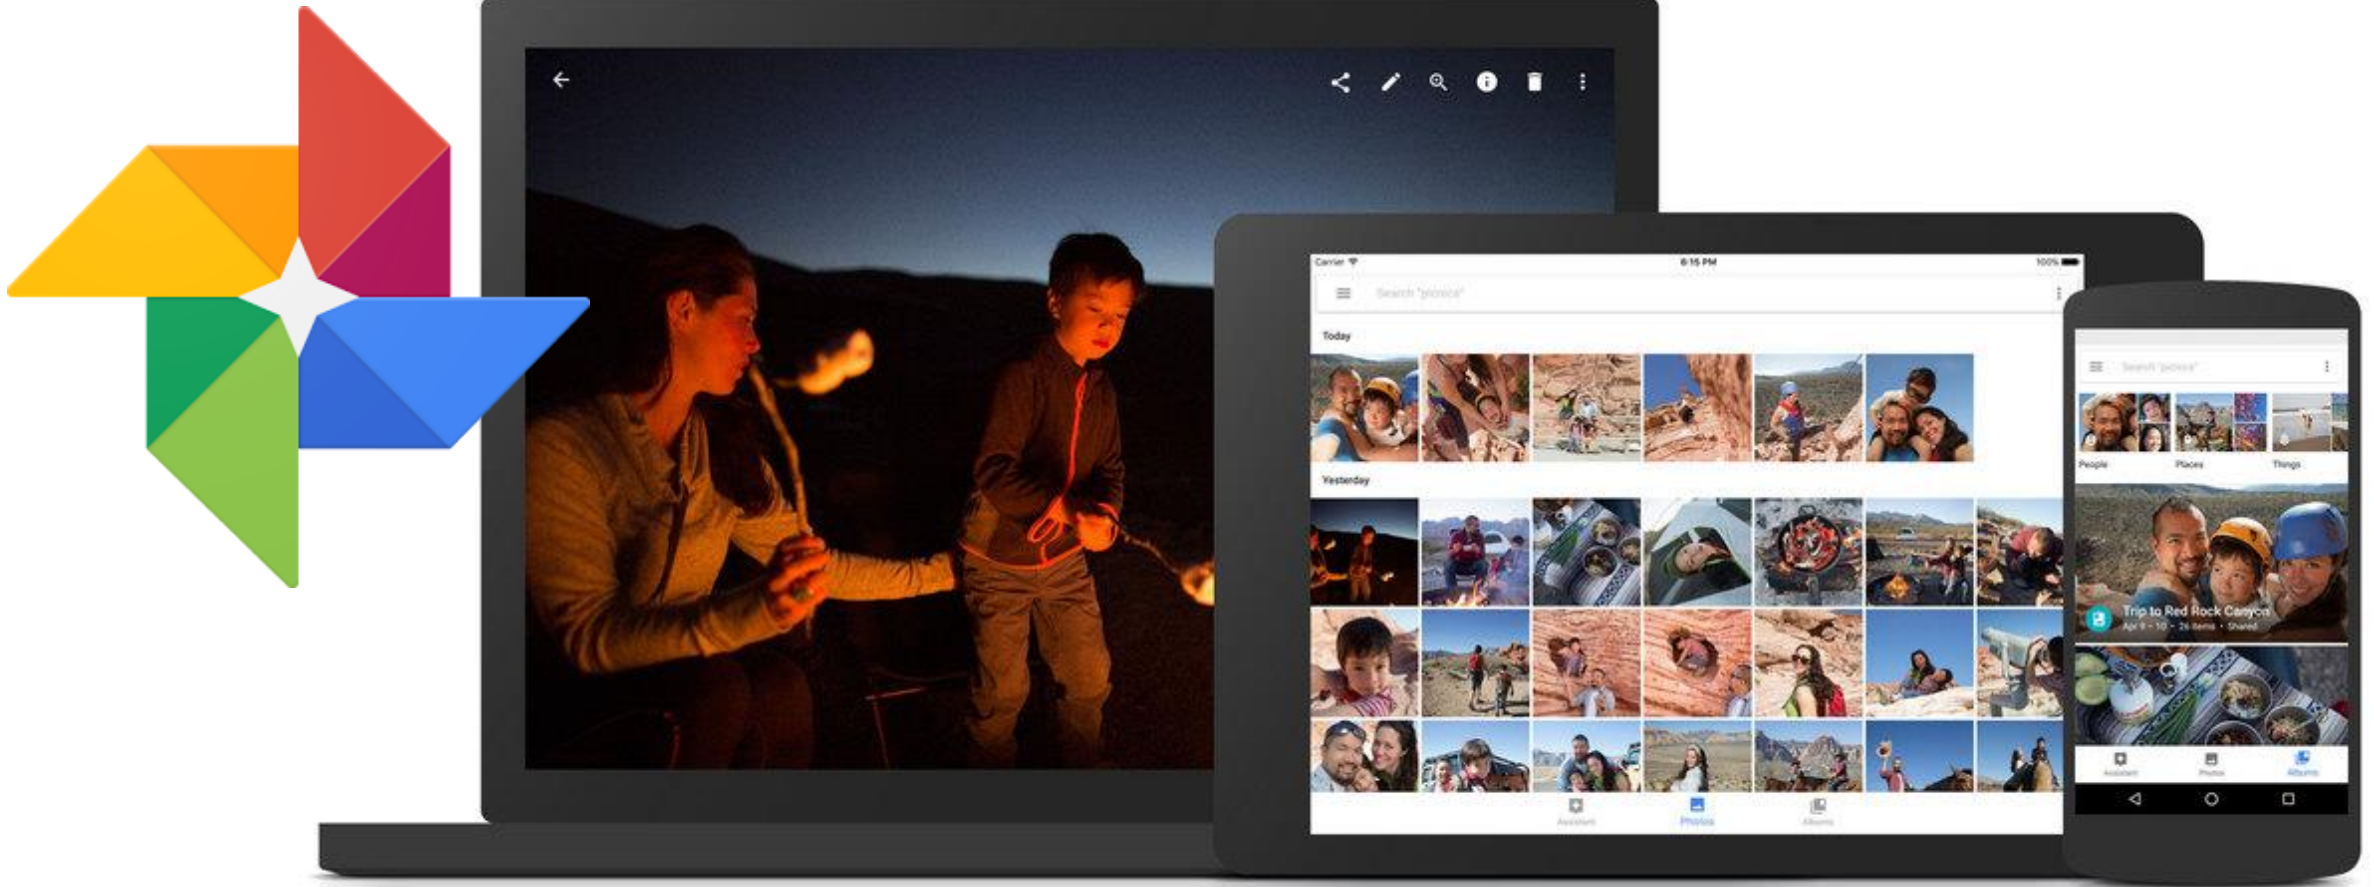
Carrier
6:15 PM
100%

Search "picnics"

Today

Yesterday

Assistant
Photos
Albums

Search "picnics"

People
Places
Things

Trip to Red Rock Canyon
Apr 9 - 10 · 26 items · Shared

Assistant
Photos
Albums